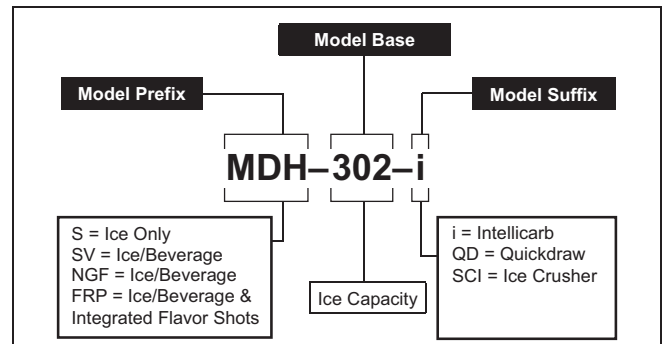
Model Base

Model Prefix

Model Suffix

MDH–302–i

S = Ice Only
SV = Ice/Beverage
NGF = Ice/Beverage
FRP = Ice/Beverage & Integrated Flavor Shots

Ice Capacity

i = Intellicarb
QD = Quickdraw
SCI = Ice Crusher